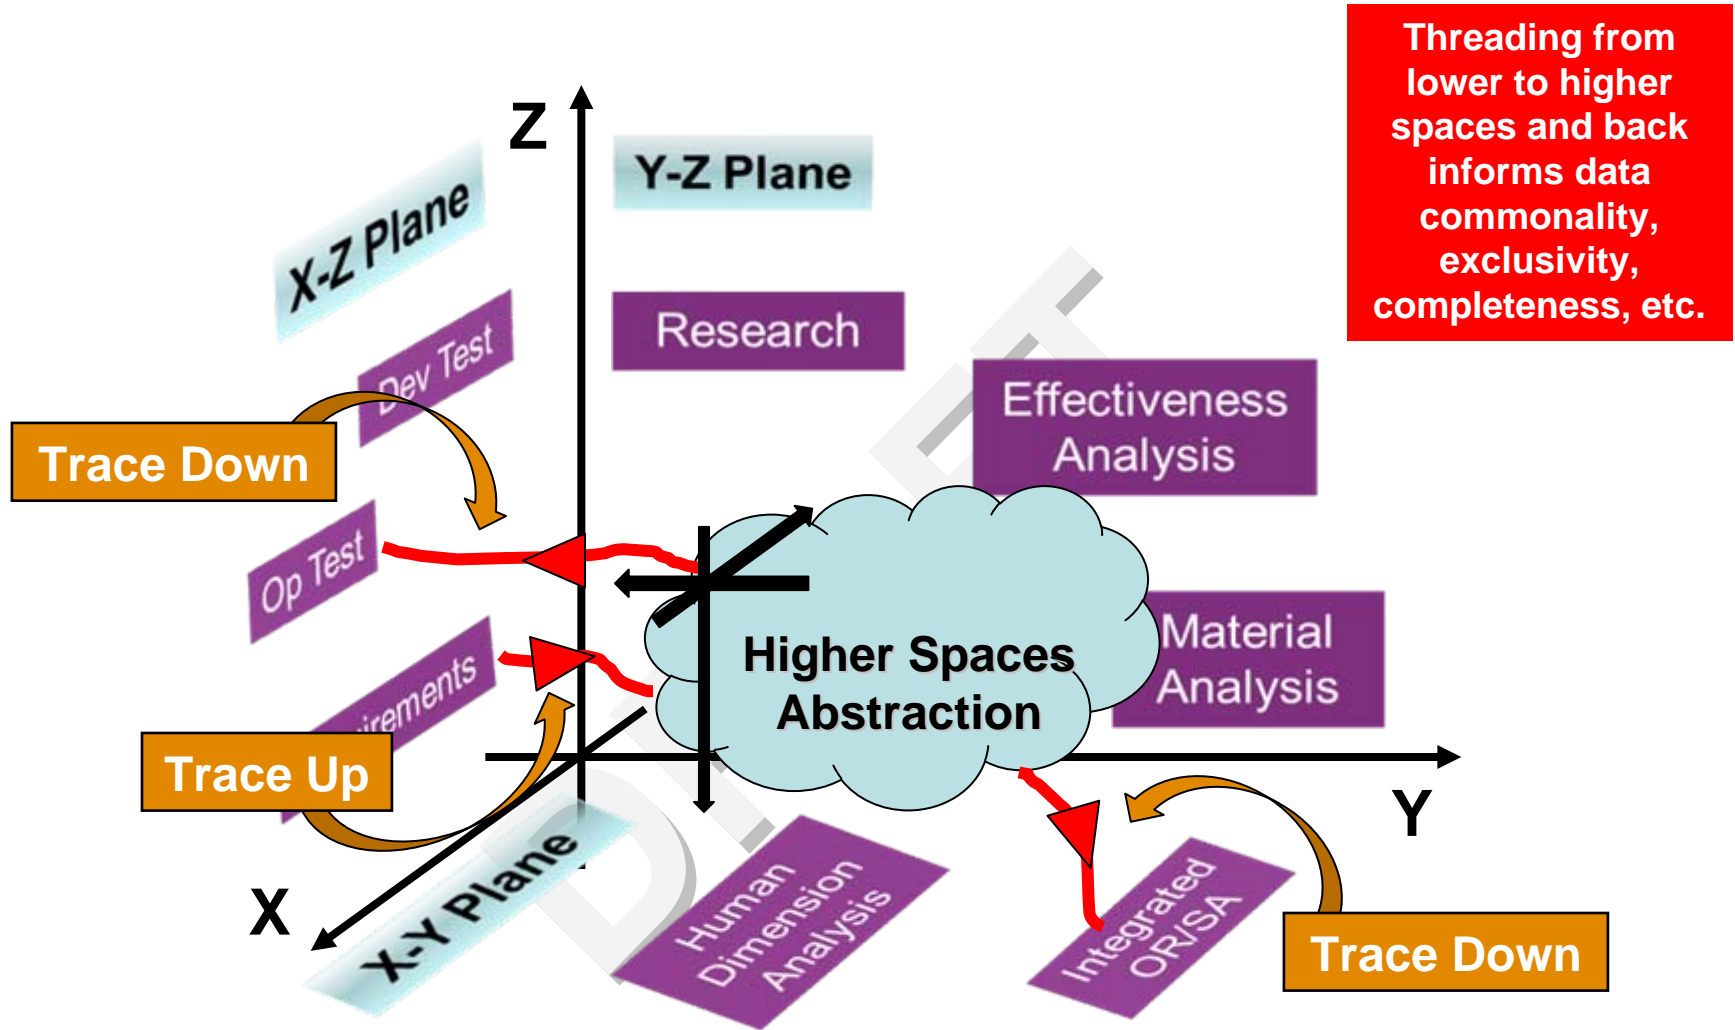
Threading from lower to higher spaces and back informs data commonality, exclusivity, completeness, etc.

Z

X-Z Plane

Y-Z Plane

Dev Test

Research

Effectiveness Analysis

Trace Down

Op Test

Higher Spaces Abstraction

Material Analysis

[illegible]irements

Trace Up

Y

X

X-Y Plane

Human Dimension Analysis

Integrated OR/SA

Trace Down

DRAFT